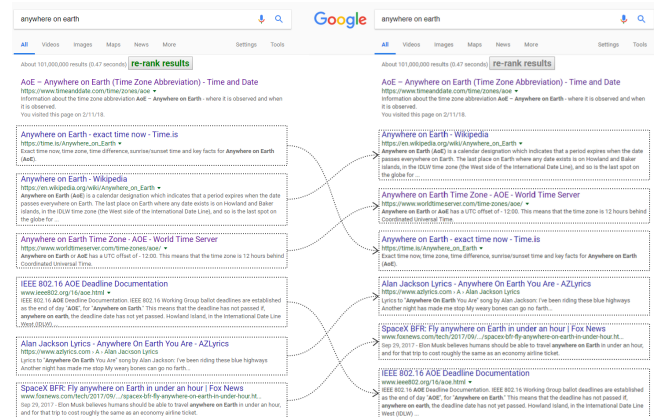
anywhere on earth

Google

anywhere on earth

All Videos Images Maps News More Settings Tools

About 101,000,000 results (0.47 seconds) re-rank results

AoE – Anywhere on Earth (Time Zone Abbreviation) - Time and Date
https://www.timeanddate.com/time/zones/aoe
Information about the time zone abbreviation AoE – Anywhere on Earth - where it is observed and when it is observed.
You visited this page on 2/11/18.

Anywhere on Earth - exact time now - Time.is
https://time.is/Anywhere_on_Earth
Exact time now, time zone, time difference, sunrise/sunset time and key facts for Anywhere on Earth (AoE).

Anywhere on Earth - Wikipedia
https://en.wikipedia.org/wiki/Anywhere_on_Earth
Anywhere on Earth (AoE) is a calendar designation which indicates that a period expires when the date passes everywhere on Earth. The last place on Earth where any date exists is on Howland and Baker Islands, in the IDLW time zone (the West side of the International Date Line), and so is the last spot on the globe for ...

Anywhere on Earth Time Zone - AOE - World Time Server
https://www.worldtimeserver.com/time-zones/aoe/
Anywhere on Earth or AoE has a UTC offset of - 12:00. This means that the time zone is 12 hours behind Coordinated Universal Time.

IEEE 802.16 AOE Deadline Documentation
www.ieee802.org/16/aoe.html
IEEE 802.16 AOE Deadline Documentation. IEEE 802.16 Working Group ballot deadlines are established as the end of day "AOE", for "Anywhere on Earth." This means that the deadline has not passed if, anywhere on earth, the deadline date has not yet passed. Howland Island, in the International Date Line West (IDLW) ...

Alan Jackson Lyrics - Anywhere On Earth You Are - AZLyrics
https://www.azlyrics.com › A › Alan Jackson Lyrics
Lyrics to "Anywhere On Earth You Are" song by Alan Jackson: I've been riding these blue highways Another night has made me stop My weary bones can go no farth...

SpaceX BFR: Fly anywhere on Earth in under an hour | Fox News
foxnews.com/tech/2017/09/.../spacex-bfr-fly-anywhere-on-earth-in-under-hour.html
Sep 29, 2017 - Elon Musk believes humans should be able to travel anywhere on Earth in under an hour and for that trip to cost roughly the same as an economy airline ticket.

All Videos Images Maps News More Settings Tools

About 101,000,000 results (0.47 seconds) re-rank results

AoE – Anywhere on Earth (Time Zone Abbreviation) - Time and Date
https://www.timeanddate.com/time/zones/aoe
Information about the time zone abbreviation AoE – Anywhere on Earth - where it is observed and when it is observed.
You visited this page on 2/11/18.

Anywhere on Earth - Wikipedia
https://en.wikipedia.org/wiki/Anywhere_on_Earth
Anywhere on Earth (AoE) is a calendar designation which indicates that a period expires when the date passes everywhere on Earth. The last place on Earth where any date exists is on Howland and Baker Islands, in the IDLW time zone (the West side of the International Date Line), and so is the last spot on the globe for ...

Anywhere on Earth Time Zone - AOE - World Time Server
https://www.worldtimeserver.com/time-zones/aoe/
Anywhere on Earth or AoE has a UTC offset of - 12:00. This means that the time zone is 12 hours behind Coordinated Universal Time.

Anywhere on Earth - exact time now - Time.is
https://time.is/Anywhere_on_Earth
Exact time now, time zone, time difference, sunrise/sunset time and key facts for Anywhere on Earth (AoE).

Alan Jackson Lyrics - Anywhere On Earth You Are - AZLyrics
https://www.azlyrics.com › A › Alan Jackson Lyrics
Lyrics to "Anywhere On Earth You Are" song by Alan Jackson: I've been riding these blue highways Another night has made me stop My weary bones can go no farth...

SpaceX BFR: Fly anywhere on Earth in under an hour | Fox News
www.foxnews.com/tech/2017/09/.../spacex-bfr-fly-anywhere-on-earth-in-under-hour.ht...
Sep 29, 2017 - Elon Musk believes humans should be able to travel anywhere on Earth in under an hour and for that trip to cost roughly the same as an economy airline ticket.

IEEE 802.16 AOE Deadline Documentation
www.ieee802.org/16/aoe.html
IEEE 802.16 AOE Deadline Documentation. IEEE 802.16 Working Group ballot deadlines are established as the end of day "AOE", for "Anywhere on Earth." This means that the deadline has not passed if, anywhere on earth, the deadline date has not yet passed. Howland Island, in the International Date Line West (IDLW) ...